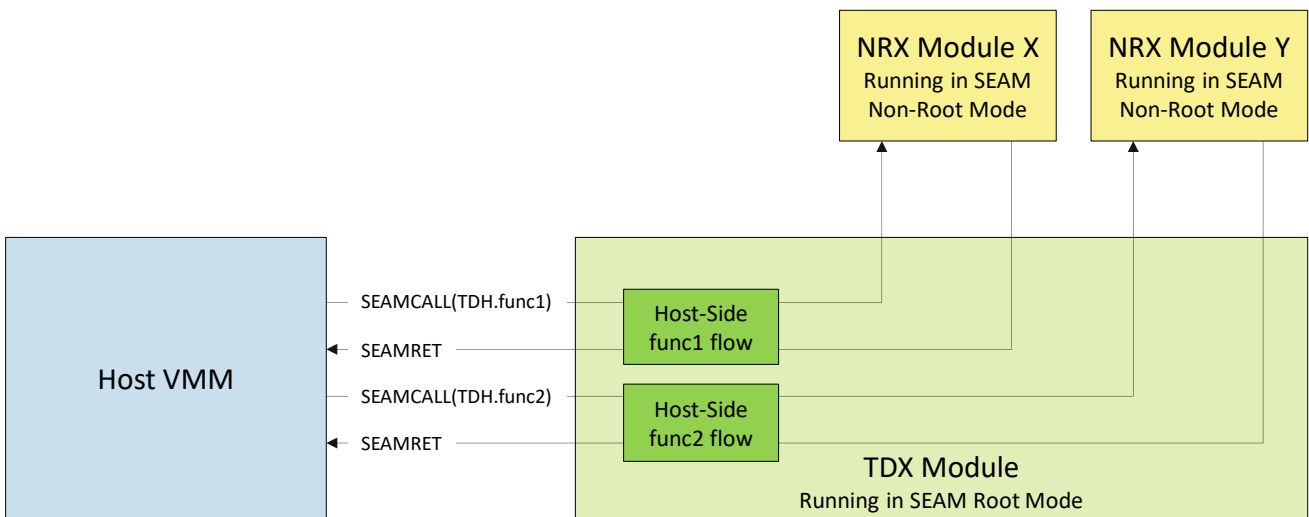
NRX Module X
Running in SEAM Non-Root Mode

NRX Module Y
Running in SEAM Non-Root Mode

Host VMM

SEAMCALL(TDH.func1)

SEAMRET

SEAMCALL(TDH.func2)

SEAMRET

Host-Side func1 flow

Host-Side func2 flow

TDX Module
Running in SEAM Root Mode